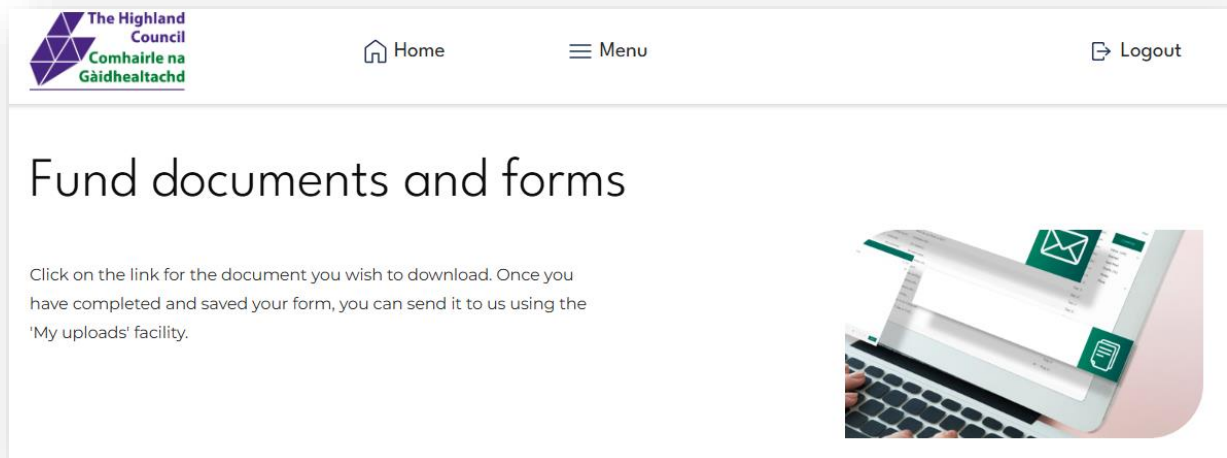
The Highland Council
Comhairle na Gàidhealtachd

Home

Menu

Logout

Fund documents and forms

Click on the link for the document you wish to download. Once you have completed and saved your form, you can send it to us using the 'My uploads' facility.